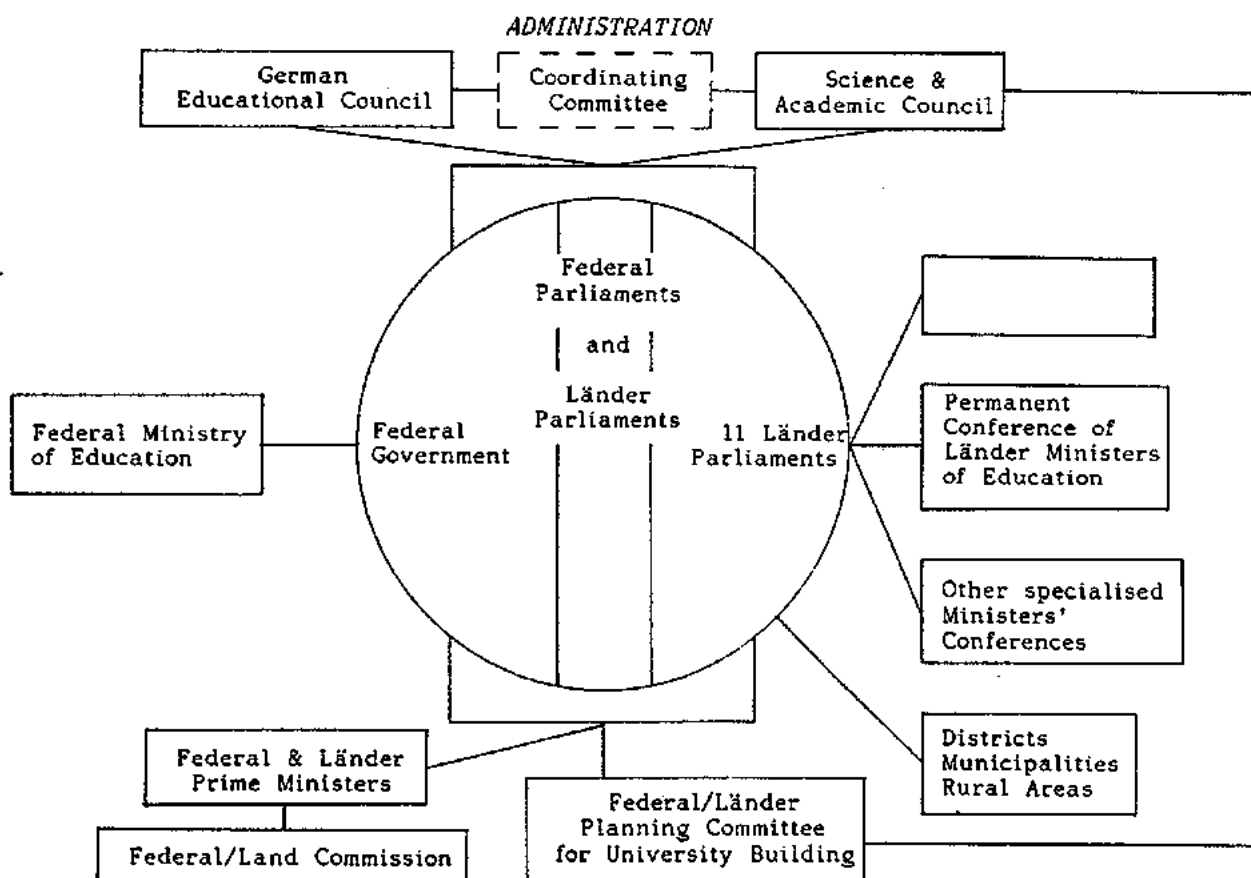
ADMINISTRATION

German Educational Council

Coordinating Committee

Science & Academic Council

Federal Parliaments

and

Länder Parliaments

Federal Ministry of Education

Federal Government

11 Länder Parliaments

Permanent Conference of Länder Ministers of Education

Other specialised Ministers' Conferences

Districts Municipalities Rural Areas

Federal & Länder Prime Ministers

Federal/Länder Planning Committee for University Building

Federal/Land Commission